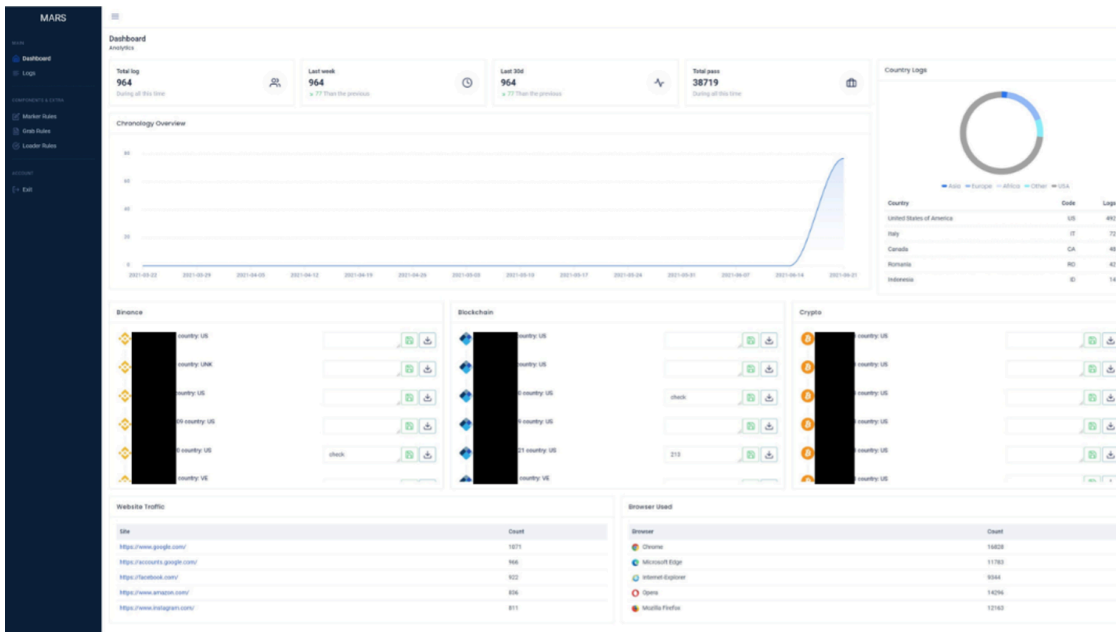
MARS

MAIN

Dashboard

Logs

COMPONENTS & EXTRA

Marker Rules

Grab Rules

Loader Rules

ACCOUNT

Exit

Dashboard
Analytics

Total log
964
During all this time

Last week
964
▲ ?? Than the previous

Last 30d
964
▲ ?? Than the previous

Total pass
38719
During all this time

Chronology Overview

80
60
40
20
0

2021-03-22 2021-03-29 2021-04-05 2021-04-12 2021-04-19 2021-04-26 2021-05-03 2021-05-10 2021-05-17 2021-05-24 2021-05-31 2021-06-07 2021-06-14 2021-06-21

Country Logs

Asia Europe Africa Other USA

| Country | Code | Logs |
|---|---|---|
| United States of America | US | 492 |
| Italy | IT | 72 |
| Canada | CA | 48 |
| Romania | RO | 42 |
| Indonesia | ID | 14 |

Binance

country: US
country: UNK
country: US
05 country: US
0 country: US check
country: VE

Blockchain

country: US
country: US
0 country: US check
9 country: US
21 country: US 213
country: VE

Crypto

country: US
country: US
country: US
country: US
country: US
country: US

Website Traffic

| Site | Count |
|---|---|
| https://www.google.com/ | 1871 |
| https://accounts.google.com/ | 966 |
| https://facebook.com/ | 922 |
| https://www.amazon.com/ | 836 |
| https://www.instagram.com/ | 811 |

Browser Used

| Browser | Count |
|---|---|
| Chrome | 16828 |
| Microsoft Edge | 11783 |
| Internet Explorer | 9344 |
| Opera | 14296 |
| Mozilla Firefox | 12163 |